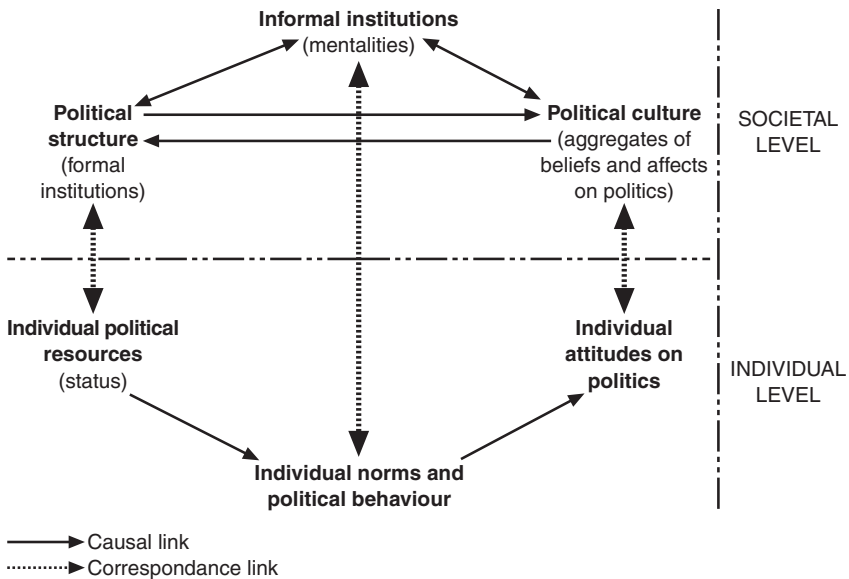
**Informal institutions**
(mentalities)

**Political structure**
(formal institutions)

**Political culture**
(aggregates of beliefs and affects on politics)

SOCIETAL LEVEL

**Individual political resources**
(status)

**Individual attitudes on politics**

INDIVIDUAL LEVEL

**Individual norms and political behaviour**

Causal link
Correspondance link